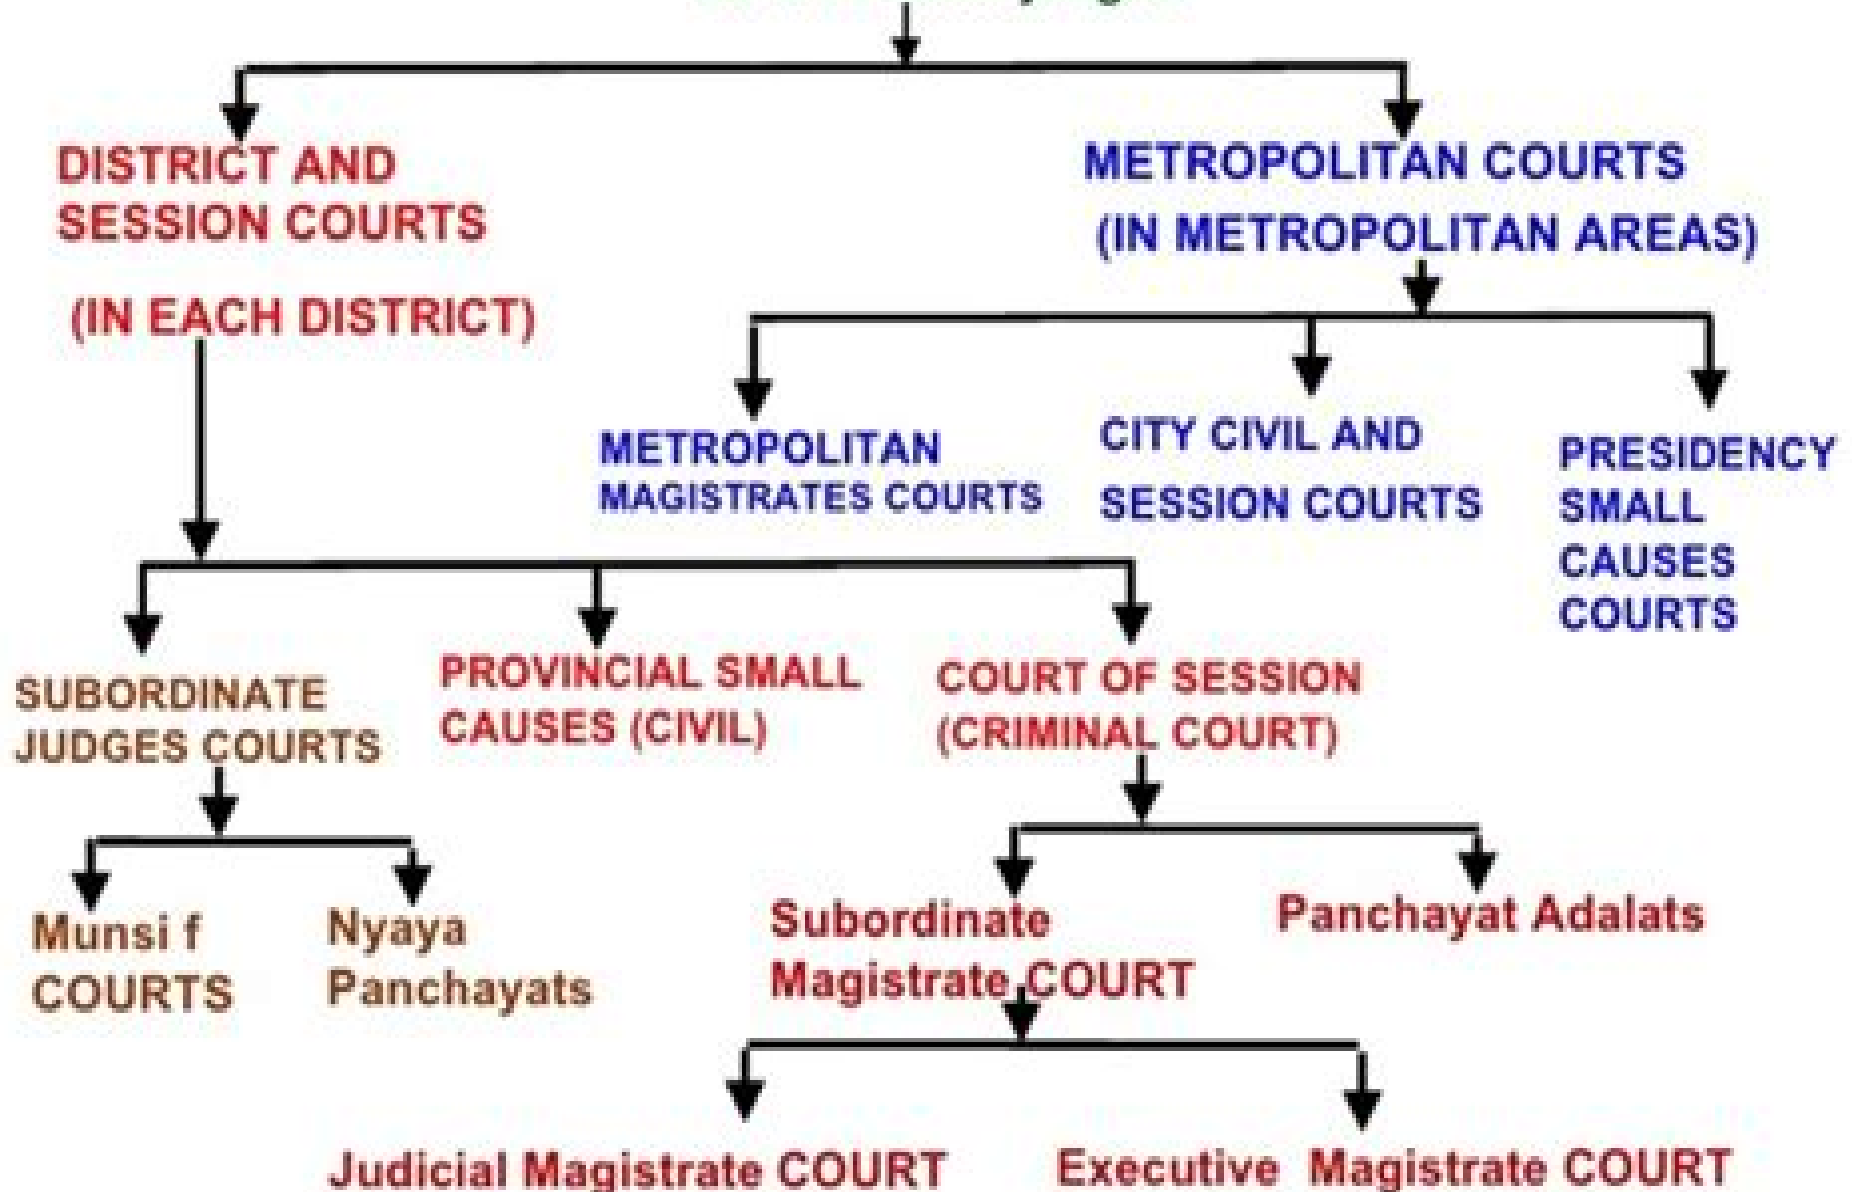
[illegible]

DISTRICT AND SESSION COURTS

(IN EACH DISTRICT)

METROPOLITAN COURTS (IN METROPOLITAN AREAS)

METROPOLITAN MAGISTRATES COURTS

CITY CIVIL AND SESSION COURTS

PRESIDENCY SMALL CAUSES COURTS

SUBORDINATE JUDGES COURTS

PROVINCIAL SMALL CAUSES (CIVIL)

COURT OF SESSION (CRIMINAL COURT)

Munsi f COURTS

Nyaya Panchayats

Subordinate Magistrate COURT

Panchayat Adalats

Judicial Magistrate COURT

Executive Magistrate COURT